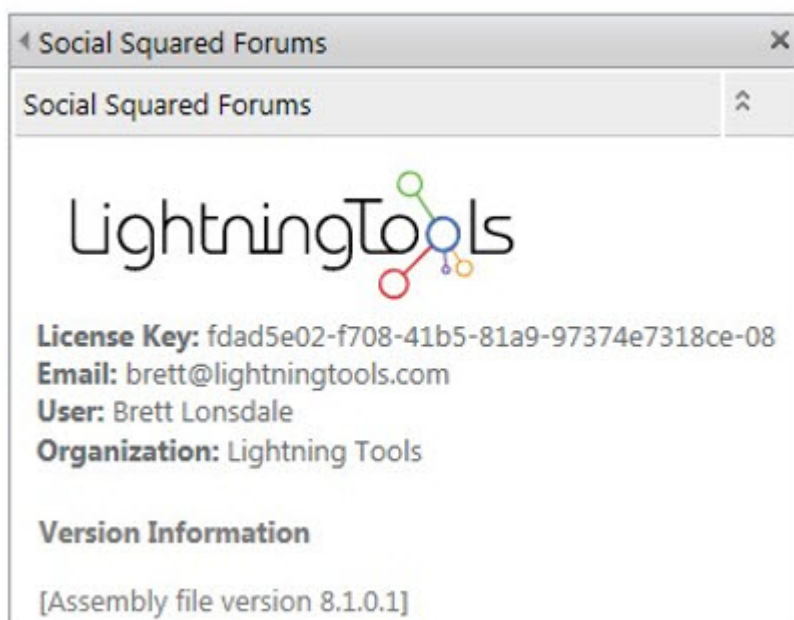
◂ Social Squared Forums ×

Social Squared Forums ⌃

LightningTools

**License Key:** fdad5e02-f708-41b5-81a9-97374e7318ce-08
**Email:** brett@lightningtools.com
**User:** Brett Lonsdale
**Organization:** Lightning Tools

**Version Information**

[Assembly file version 8.1.0.1]